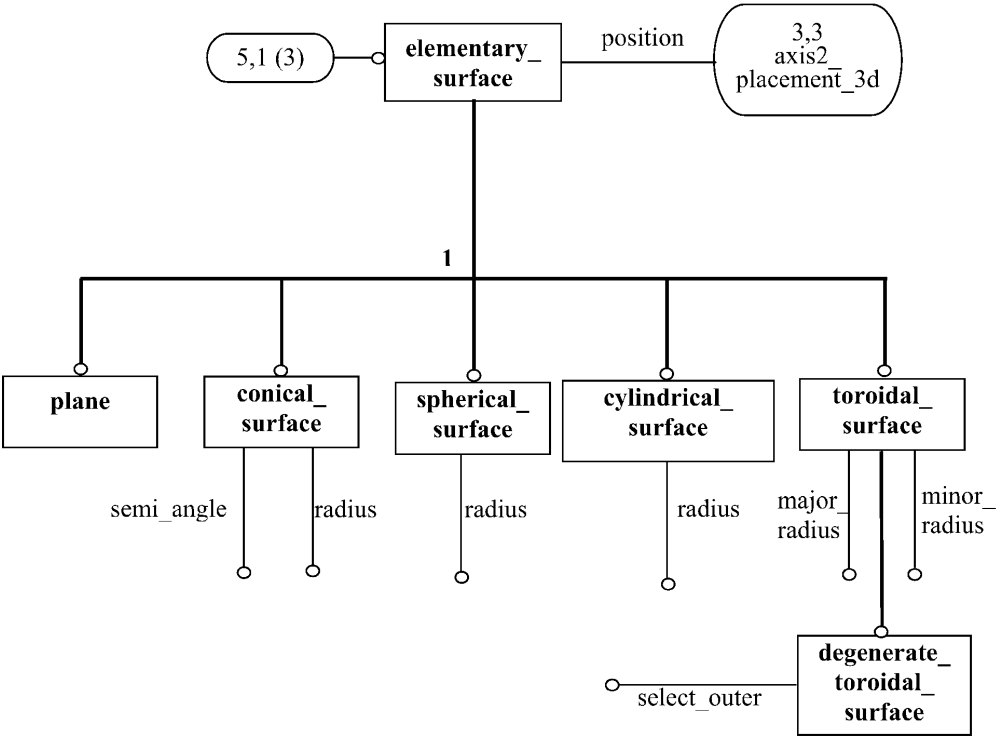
5,1 (3)

elementary_surface

position

3,3 axis2_placement_3d

1

plane

conical_surface

semi_angle

radius

spherical_surface

radius

cylindrical_surface

radius

toroidal_surface

major_radius

minor_radius

degenerate_toroidal_surface

select_outer